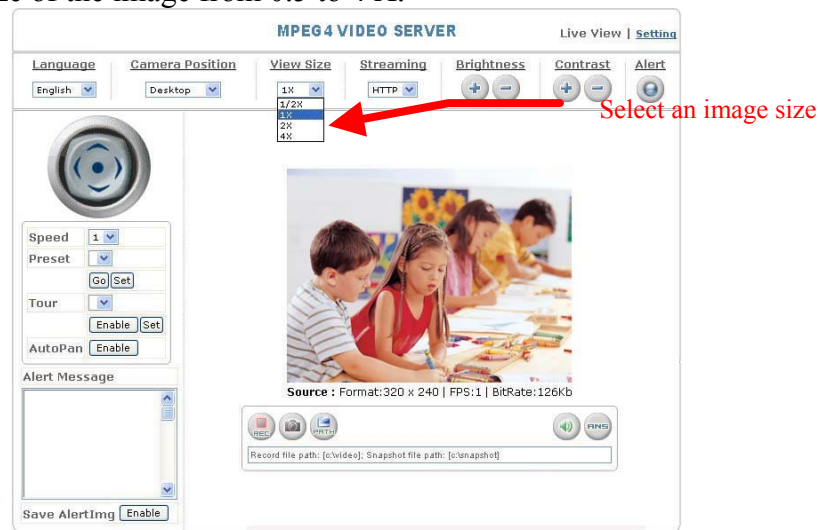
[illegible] of the image from 0.5 to 4 X.

MPEG4 VIDEO SERVER

Live View | Setting

| Language | Camera Position | View Size | Streaming | Brightness | Contrast | Alert |
|---|---|---|---|---|---|---|
| English | Desktop | 1X | HTTP | + − | + − | |

1/2X
1X
2X
4X

Select an image size

Speed 1
Preset
Go Set
Tour
Enable Set
AutoPan Enable

Alert Message

Save AlertImg Enable

Source : Format:320 x 240 | FPS:1 | BitRate:126Kb

REC PATH ANS

Record file path: [c:\video]; Snapshot file path: [c:\snapshot]